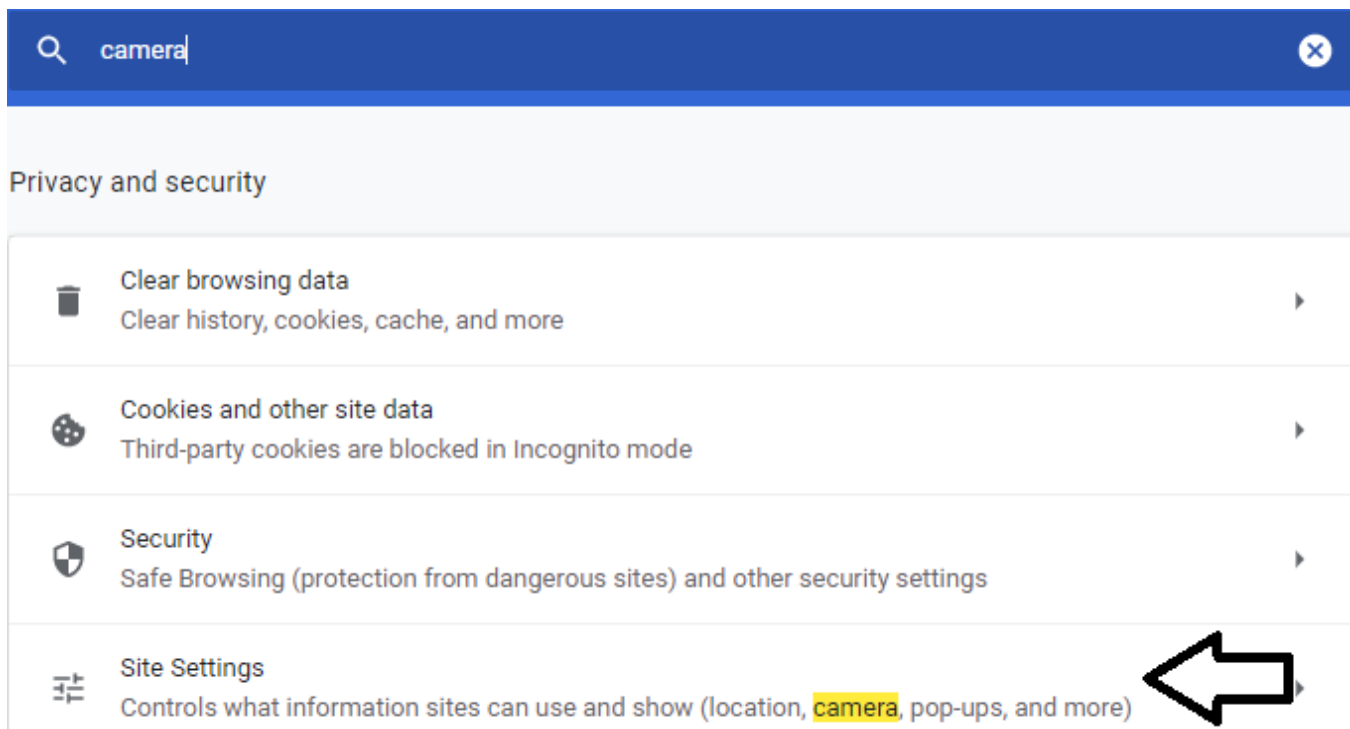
camera

Privacy and security

Clear browsing data
Clear history, cookies, cache, and more

Cookies and other site data
Third-party cookies are blocked in Incognito mode

Security
Safe Browsing (protection from dangerous sites) and other security settings

Site Settings
Controls what information sites can use and show (location, camera, pop-ups, and more)